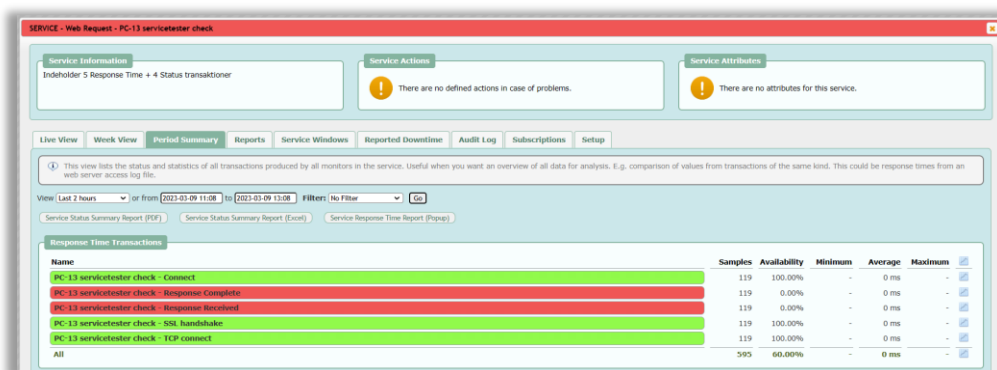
SERVICE - Web Request - PC-13 servicetester check

Service Information
Indeholder 5 Response Time + 4 Status transaktioner

Service Actions
There are no defined actions in case of problems.

Service Attributes
There are no attributes for this service.

Live View | Week View | Period Summary | Reports | Service Windows | Reported Downtime | Audit Log | Subscriptions | Setup

This view lists the status and statistics of all transactions produced by all monitors in the service. Useful when you want an overview of all data for analysis. E.g. comparison of values from transactions of the same kind. This could be response times from an web server access log file.

View Last 2 hours or from 2023-03-09 11:08 to 2023-03-09 13:08 Filter: No Filter Go

Service Status Summary Report (PDF) | Service Status Summary Report (Excel) | Service Response Time Report (Popup)

Response Time Transactions

| Name | Samples | Availability | Minimum | Average | Maximum |
|---|---|---|---|---|---|
| PC-13 servicetester check - Connect | 119 | 100.00% | - | 0 ms | - |
| PC-13 servicetester check - Response Complete | 119 | 0.00% | - | 0 ms | - |
| PC-13 servicetester check - Response Received | 119 | 0.00% | - | 0 ms | - |
| PC-13 servicetester check - SSL handshake | 119 | 100.00% | - | 0 ms | - |
| PC-13 servicetester check - TCP connect | 119 | 100.00% | - | 0 ms | - |
| All | 595 | 60.00% | - | 0 ms | - |